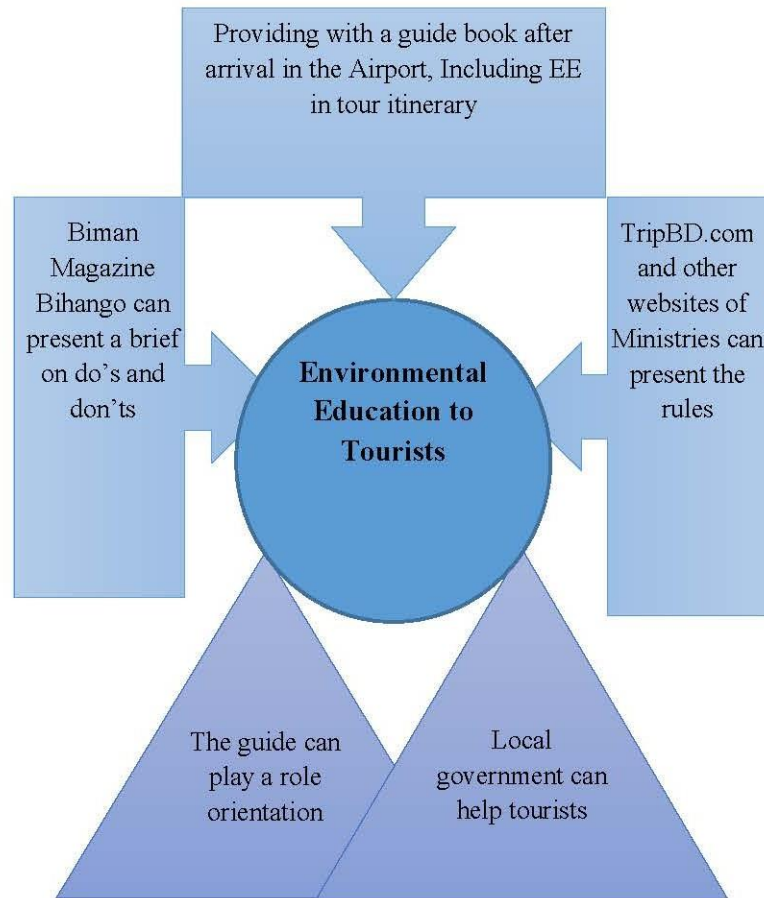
Providing with a guide book after arrival in the Airport, Including EE in tour itinerary

Biman Magazine Bihango can present a brief on do’s and don’ts

Environmental Education to Tourists

TripBD.com and other websites of Ministries can present the rules

The guide can play a role orientation

Local government can help tourists